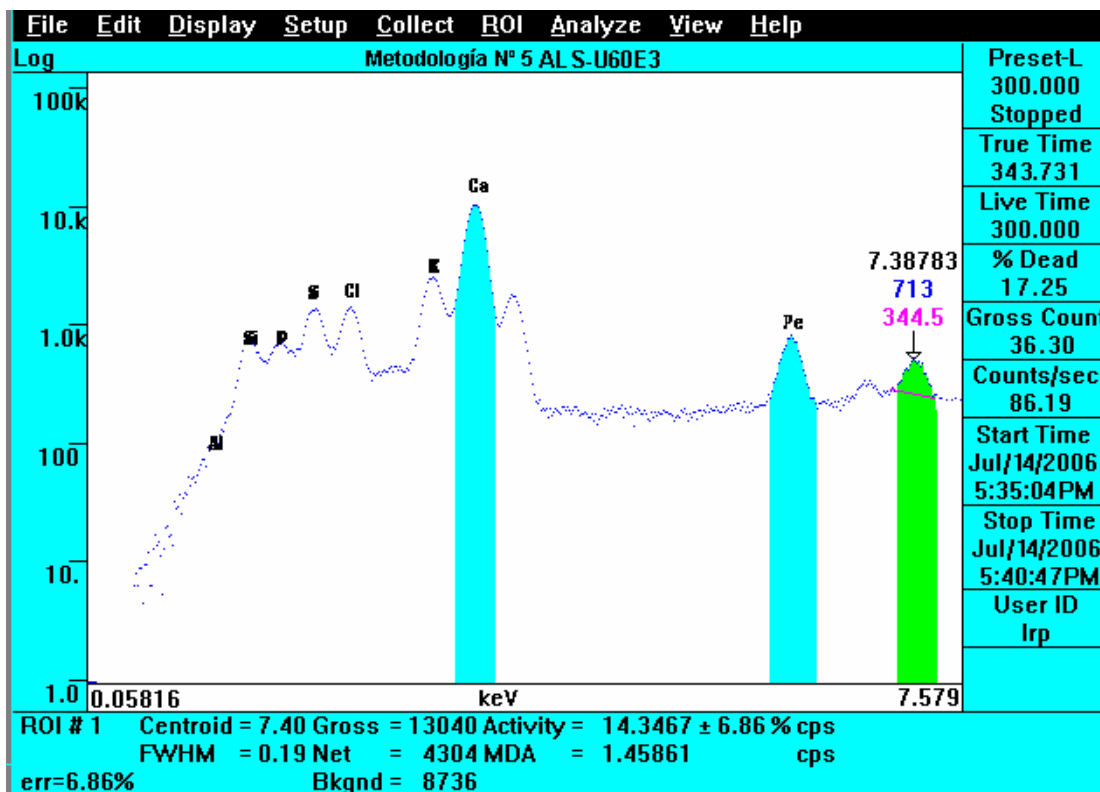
File Edit Display Setup Collect ROI Analyze View Help

Log

Metodología Nº 5 AL S-U60E3

100k
10.k
1.0k
100
10.
1.0

Ca
K
S
Cl
Si
P
Al
Fe

7.38783
713
344.5

0.05816
keV
7.579

Preset-L
300.000
Stopped
True Time
343.731
Live Time
300.000
% Dead
17.25
Gross Count
36.30
Counts/sec
86.19
Start Time
Jul/14/2006
5:35:04PM
Stop Time
Jul/14/2006
5:40:47PM
User ID
lrp

ROI # 1 Centroid = 7.40 Gross = 13040 Activity = 14.3467 ± 6.86 % cps
FWHM = 0.19 Net = 4304 MDA = 1.45861 cps
err=6.86% Bkgnd = 8736